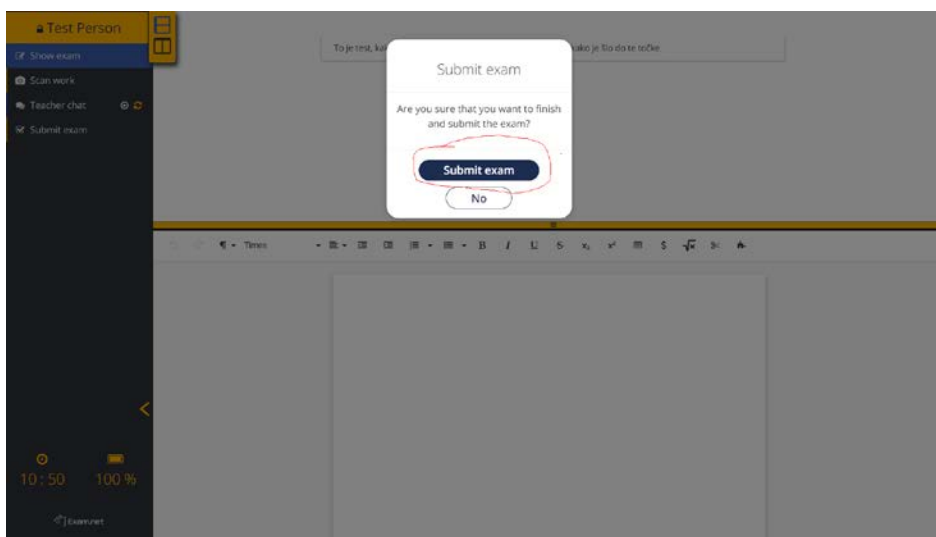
Test Person

Show exam

Scan work

Teacher chat

Submit exam

To je test, ka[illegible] kako je šlo do te točke.

Submit exam

Are you sure that you want to finish and submit the exam?

Submit exam

No

Times

B I U S $x_2$ $x^2$ $ $\sqrt{x}$

10:50

100 %

Exam.net